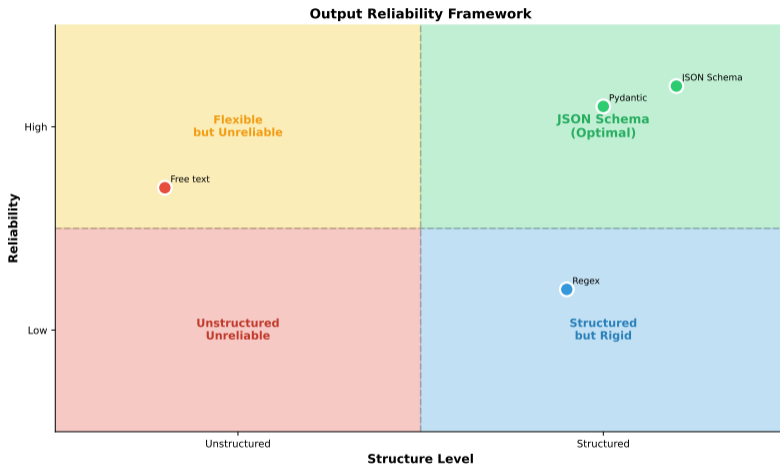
Output Reliability Framework

Reliability

High

Low

Flexible
but Unreliable

Free text

JSON Schema
(Optimal)

Pydantic

JSON Schema

Unstructured
Unreliable

Structured
but Rigid

Regex

Unstructured

Structured

Structure Level